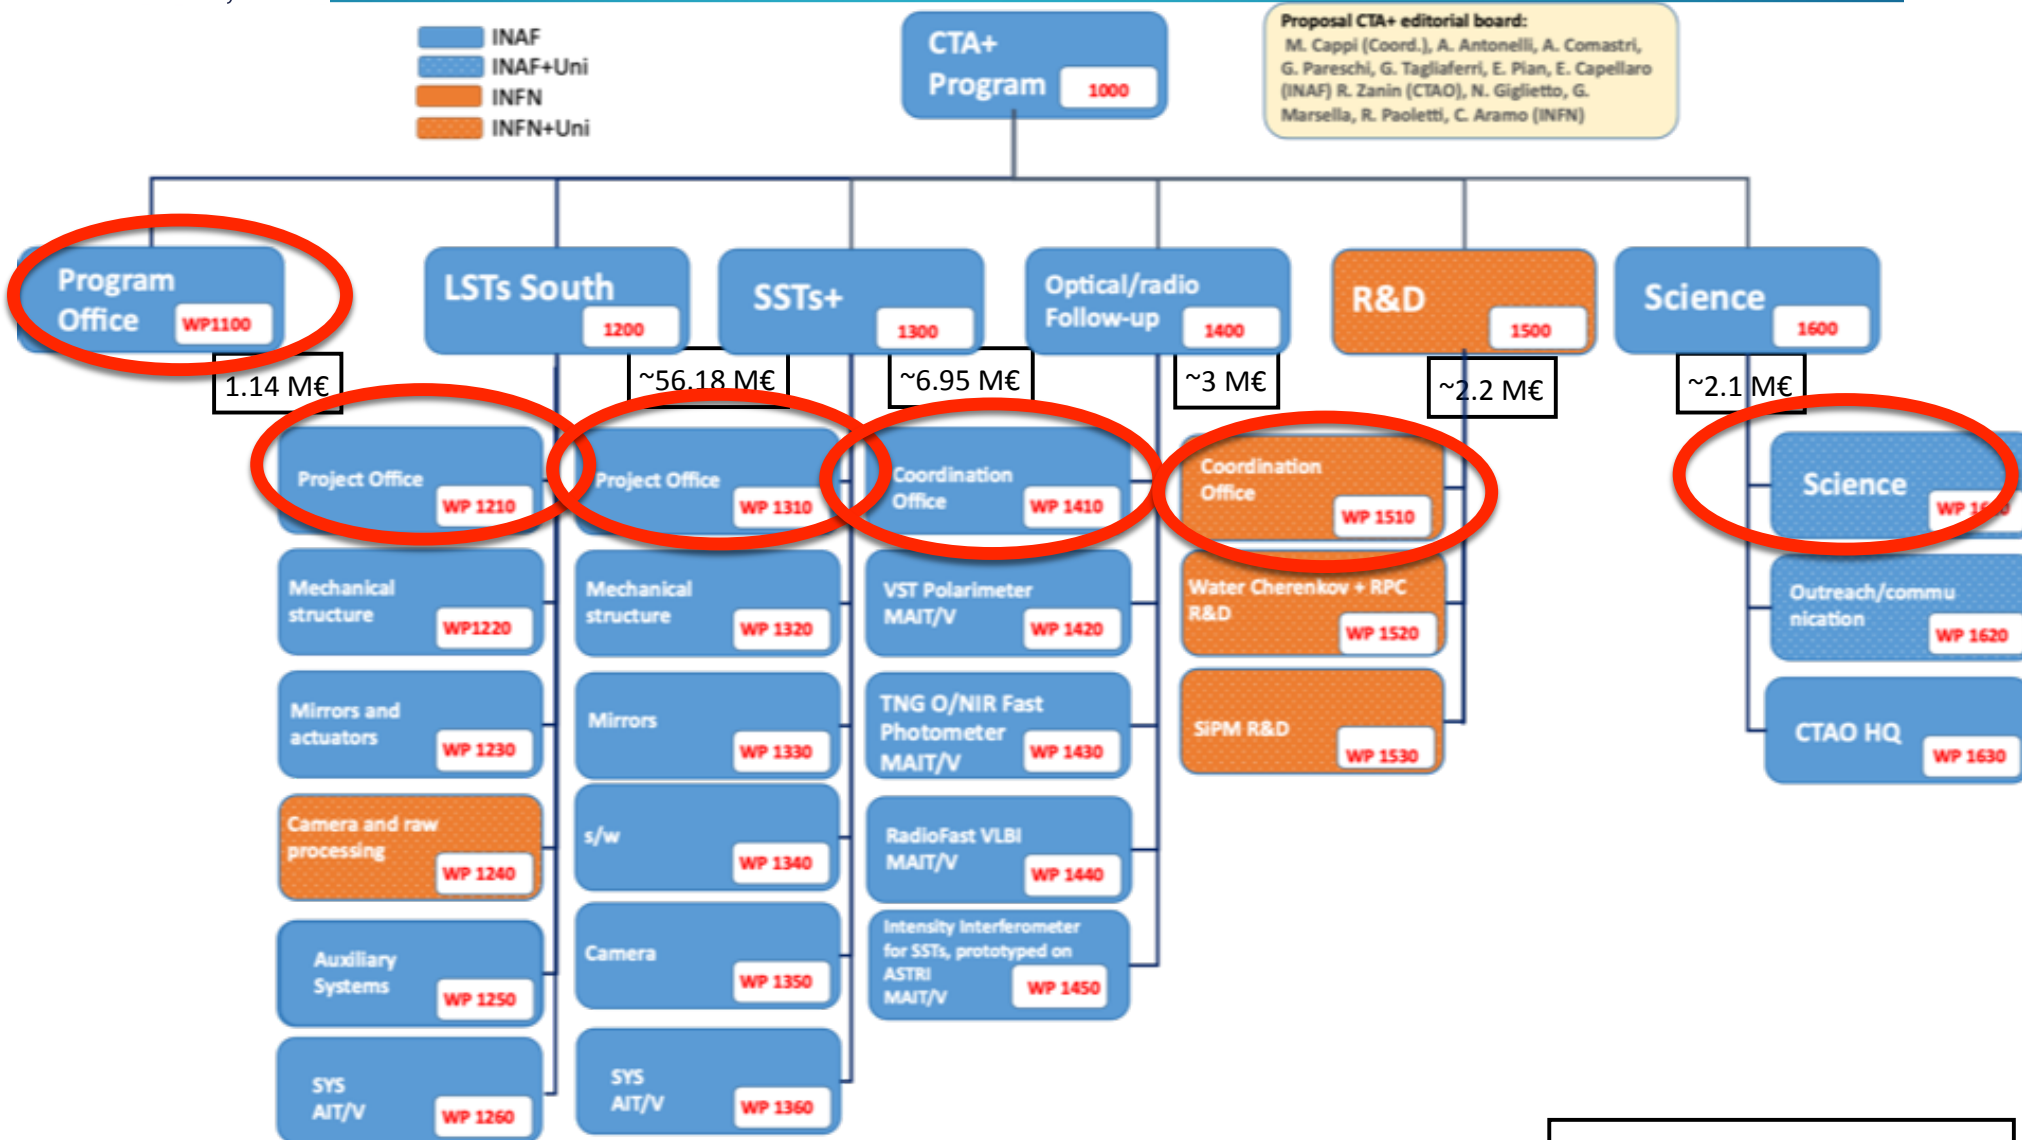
INAF
INAF+Uni
INFN
INFN+Uni

CTA+ Program 1000

Proposal CTA+ editorial board:
M. Cappi (Coord.), A. Antonelli, A. Comastri, G. Pareschi, G. Tagliaferri, E. Plan, E. Capellaro (INAF) R. Zanin (CTAO), N. Giglietto, G. Marsella, R. Paoletti, C. Aramo (INFN)

Program Office WP1100
1.14 M€

LSTs South 1200
~56.18 M€
Project Office WP 1210
Mechanical structure WP1220
Mirrors and actuators WP 1230
Camera and raw processing WP 1240
Auxiliary Systems WP 1250
SYS AIT/V WP 1260

SSTs+ 1300
~6.95 M€
Project Office WP 1310
Mechanical structure WP 1320
Mirrors WP 1330
s/w WP 1340
Camera WP 1350
SYS AIT/V WP 1360

Optical/radio Follow-up 1400
~3 M€
Coordination Office WP 1410
VST Polarimeter MAIT/V WP 1420
TNG O/NIR Fast Photometer MAIT/V WP 1430
RadioFast VLBI MAIT/V WP 1440
Intensity Interferometer for SSTs, prototyped on ASTRI MAIT/V WP 1450

R&D 1500
~2.2 M€
Coordination Office WP 1510
Water Cherenkov + RPC R&D WP 1520
SiPM R&D WP 1530

Science 1600
~2.1 M€
Science WP 1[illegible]
Outreach/communication WP 1620
CTAO HQ WP 1630